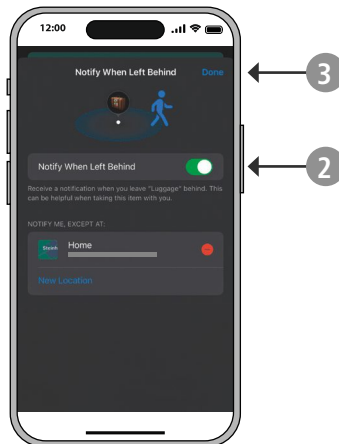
12:00

Notify When Left Behind Done

3

Notify When Left Behind

2

Receive a notification when you leave "Luggage" behind. This can be helpful when taking this item with you.

NOTIFY ME, EXCEPT AT:

Home

New Location